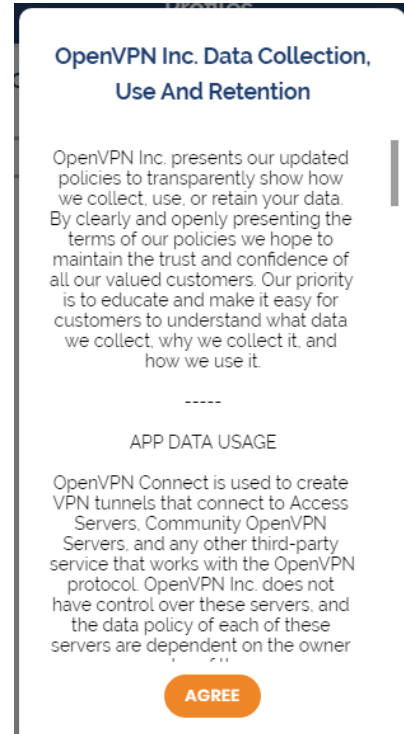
OpenVPN Inc. Data Collection, Use And Retention

OpenVPN Inc. presents our updated policies to transparently show how we collect, use, or retain your data. By clearly and openly presenting the terms of our policies we hope to maintain the trust and confidence of all our valued customers. Our priority is to educate and make it easy for customers to understand what data we collect, why we collect it, and how we use it.

-----

APP DATA USAGE

OpenVPN Connect is used to create VPN tunnels that connect to Access Servers, Community OpenVPN Servers, and any other third-party service that works with the OpenVPN protocol. OpenVPN Inc. does not have control over these servers, and the data policy of each of these servers are dependent on the owner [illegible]

AGREE